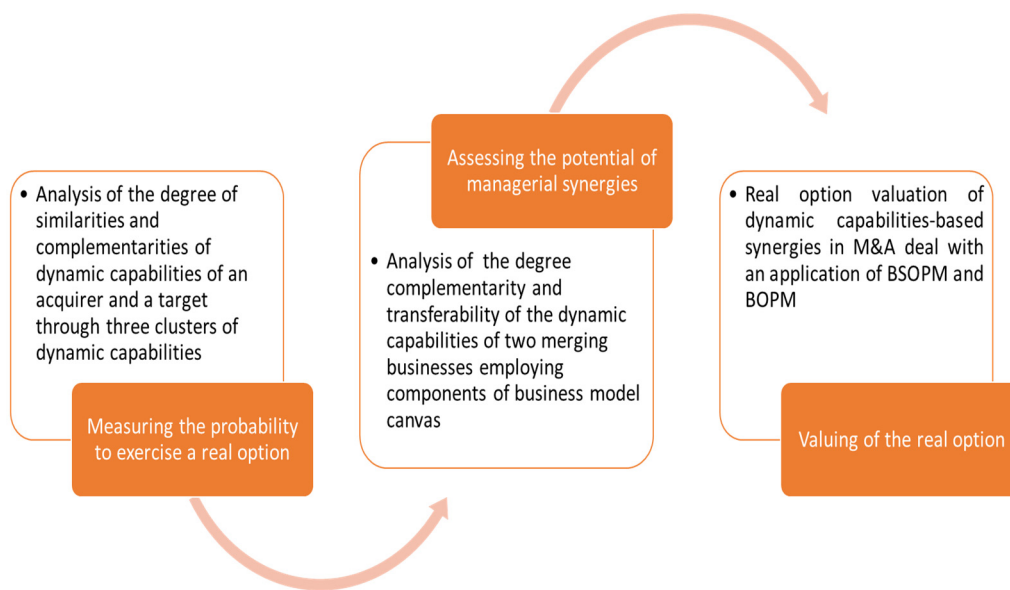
• Analysis of the degree of similarities and complementarities of dynamic capabilities of an acquirer and a target through three clusters of dynamic capabilities

Measuring the probability to exercise a real option

Assessing the potential of managerial synergies

• Analysis of the degree complementarity and transferability of the dynamic capabilities of two merging businesses employing components of business model canvas

• Real option valuation of dynamic capabilities-based synergies in M&A deal with an application of BSOPM and BOPM

Valuing of the real option